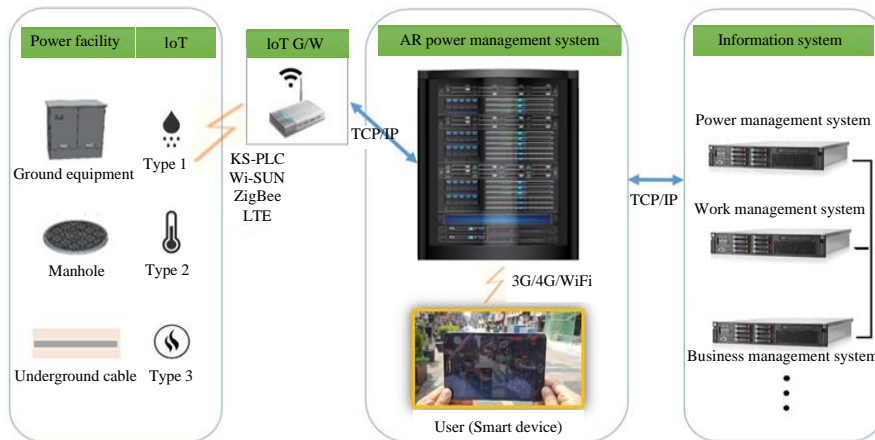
Power facility

IoT

Ground equipment

Type 1

Manhole

Type 2

Underground cable

Type 3

IoT G/W

KS-PLC
Wi-SUN
ZigBee
LTE

TCP/IP

AR power management system

3G/4G/WiFi

User (Smart device)

TCP/IP

Information system

Power management system

Work management system

Business management system